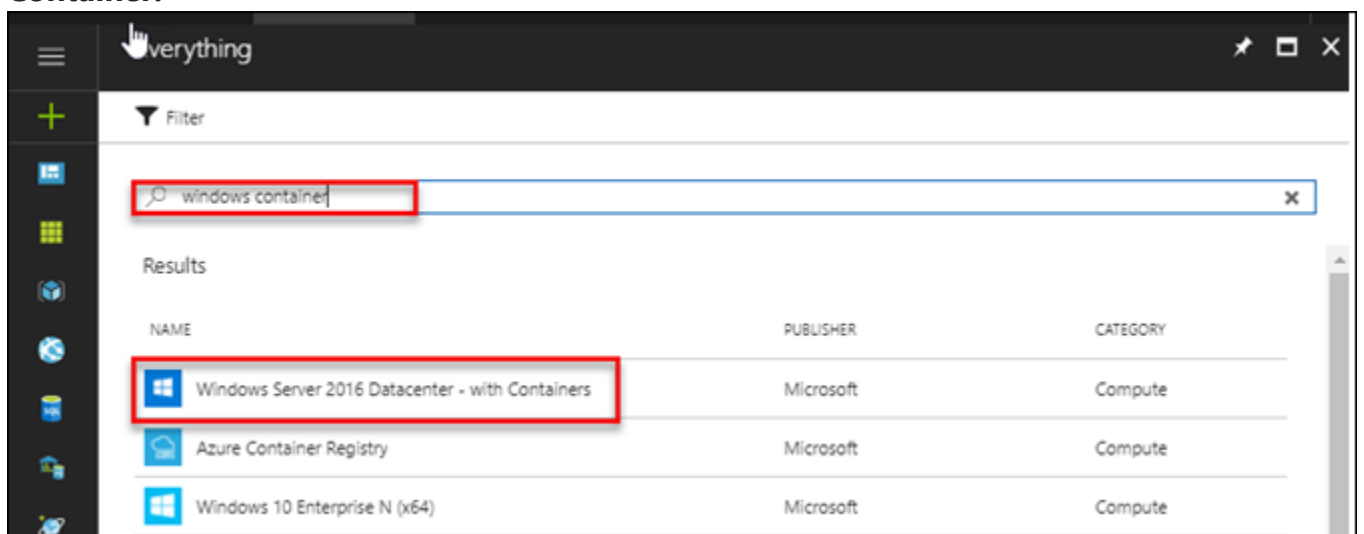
verything

Filter

windows container

Results

| NAME | PUBLISHER | CATEGORY |
|---|---|---|
| Windows Server 2016 Datacenter - with Containers | Microsoft | Compute |
| Azure Container Registry | Microsoft | Compute |
| Windows 10 Enterprise N (x64) | Microsoft | Compute |